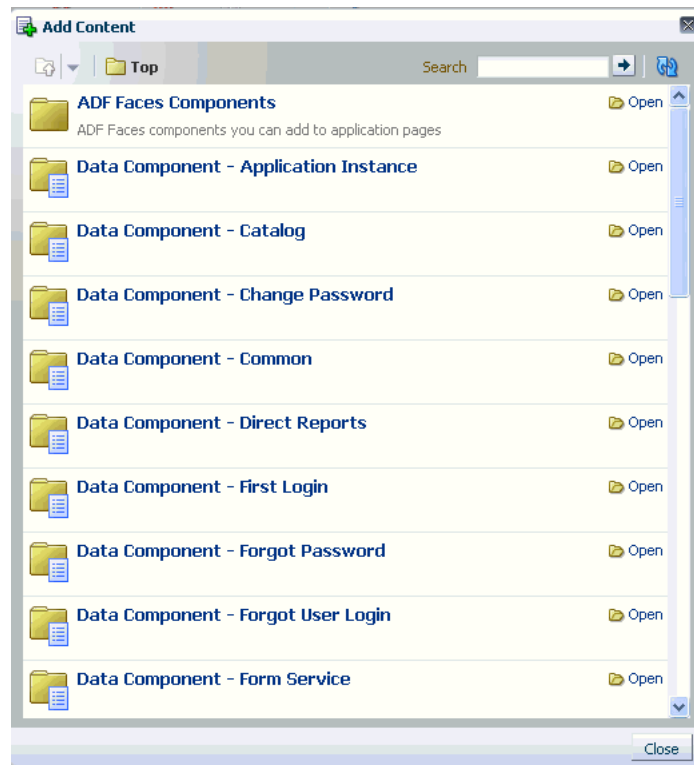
Add Content

Top

Search

ADF Faces Components
ADF Faces components you can add to application pages
Open

Data Component - Application Instance
Open

Data Component - Catalog
Open

Data Component - Change Password
Open

Data Component - Common
Open

Data Component - Direct Reports
Open

Data Component - First Login
Open

Data Component - Forgot Password
Open

Data Component - Forgot User Login
Open

Data Component - Form Service
Open

Close